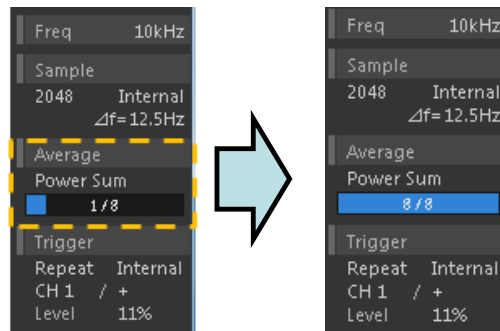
Freq 10kHz

Sample

2048 Internal

⊿f=12.5Hz

Average

Power Sum

1/8

Trigger

Repeat Internal

CH 1 / +

Level 11%

Freq 10kHz

Sample

2048 Internal

⊿f=12.5Hz

Average

Power Sum

8/8

Trigger

Repeat Internal

CH 1 / +

Level 11%